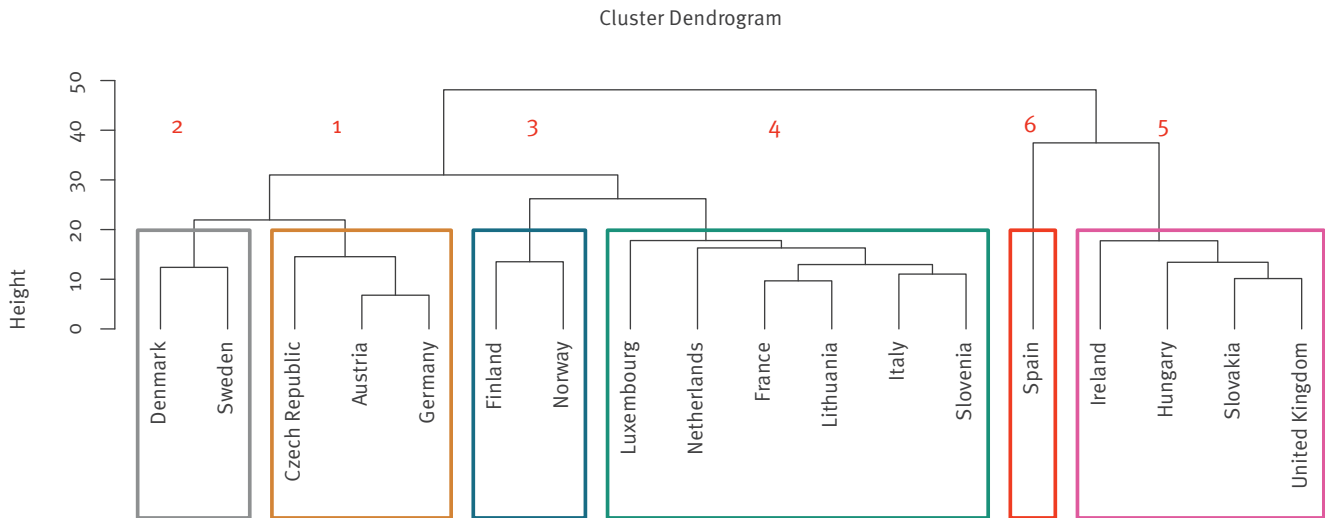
Cluster Dendrogram

Height

50
40
30
20
10
0

2
1
3
4
6
5

Denmark
Sweden
Czech Republic
Austria
Germany
Finland
Norway
Luxembourg
Netherlands
France
Lithuania
Italy
Slovenia
Spain
Ireland
Hungary
Slovakia
United Kingdom